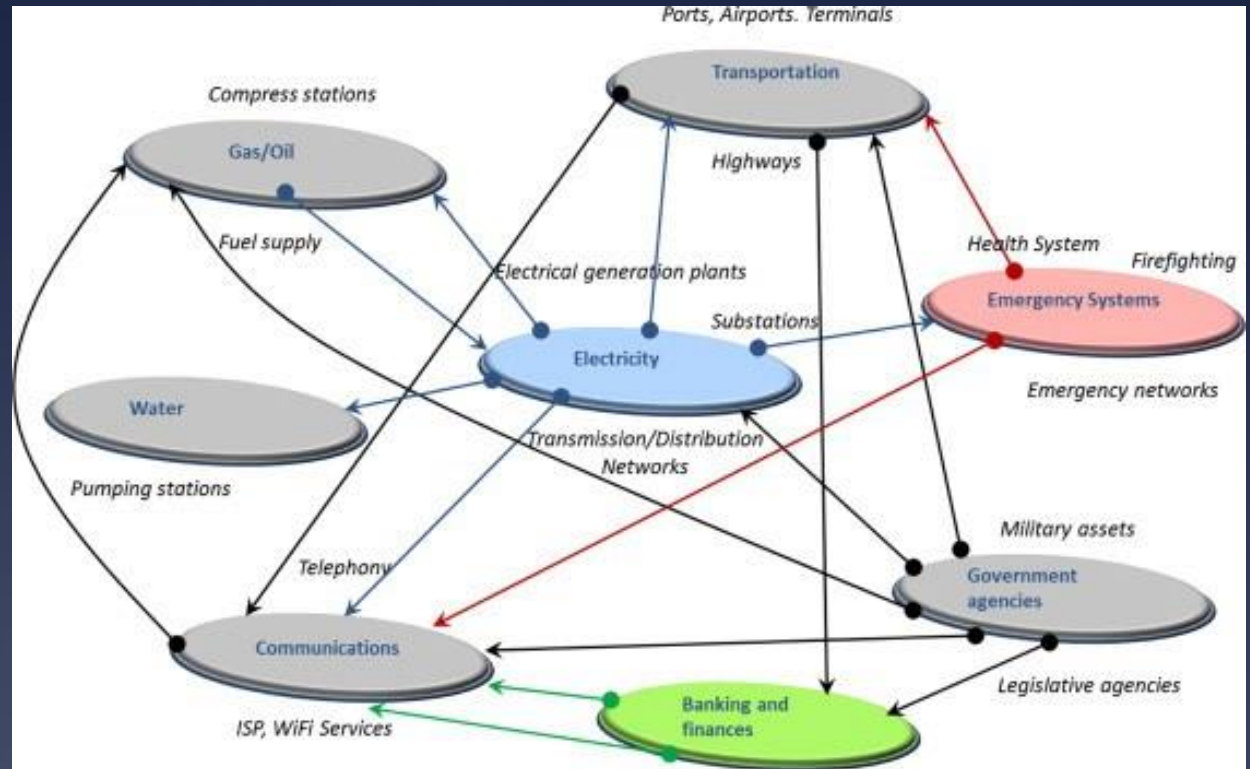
Ports, Airports. Terminals

Transportation

Compress stations

Gas/Oil

Highways

Fuel supply

Electrical generation plants

Health System

Firefighting

Emergency Systems

Substations

Electricity

Water

Emergency networks

Transmission/Distribution Networks

Pumping stations

Military assets

Telephony

Government agencies

Communications

Legislative agencies

Banking and finances

ISP, WiFi Services